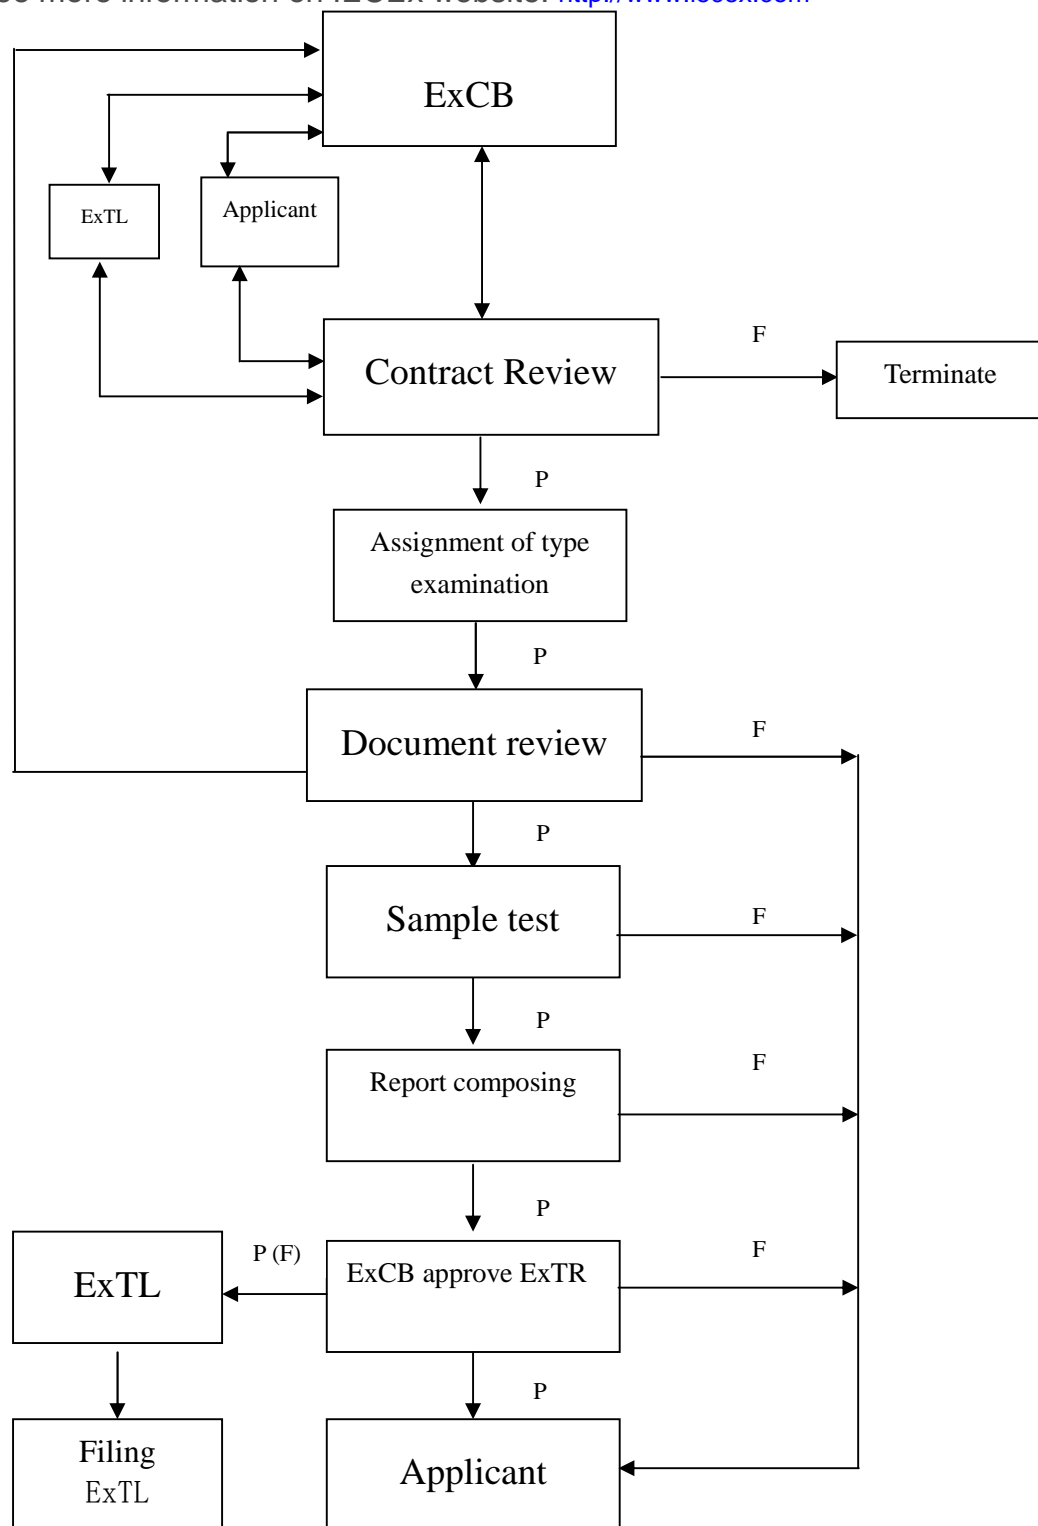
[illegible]e more information on IECEx website: http://www.iecex.com

ExCB

ExTL

Applicant

Contract Review

F

Terminate

P

Assignment of type examination

P

Document review

F

P

Sample test

F

P

Report composing

F

P

P (F)

ExTL

ExCB approve ExTR

F

P

Filing ExTL

Applicant